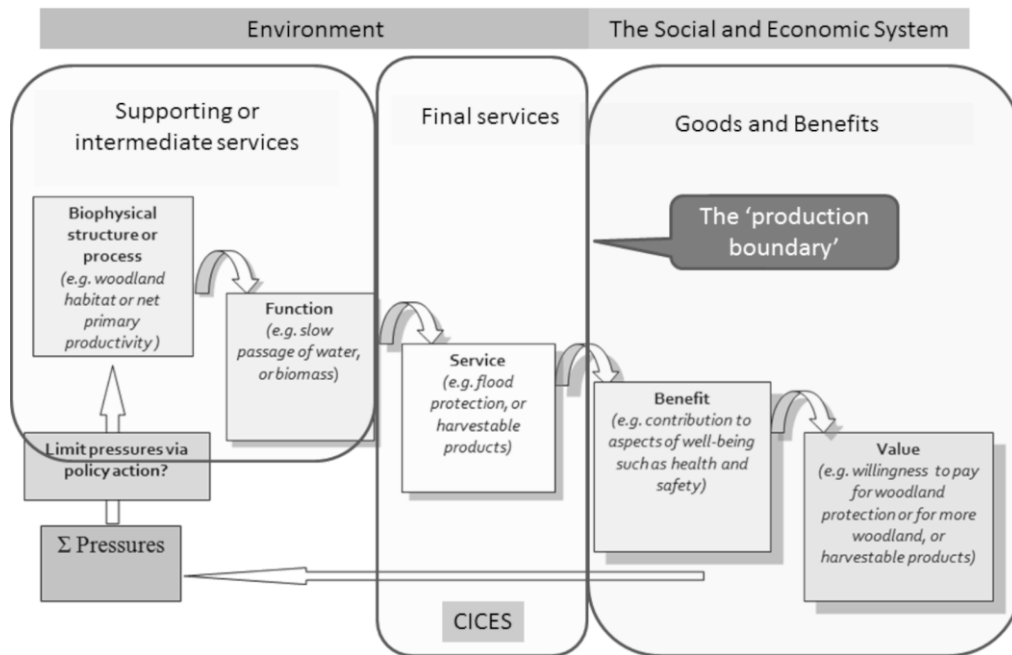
Environment

The Social and Economic System

Supporting or intermediate services

Final services

Goods and Benefits

The 'production boundary'

Biophysical structure or process
(e.g. woodland habitat or net primary productivity )

Function
(e.g. slow passage of water, or biomass)

Service
(e.g. flood protection, or harvestable products)

Benefit
(e.g. contribution to aspects of well-being such as health and safety)

Value
(e.g. willingness to pay for woodland protection or for more woodland, or harvestable products)

Limit pressures via policy action?

$\Sigma$ Pressures

CICES